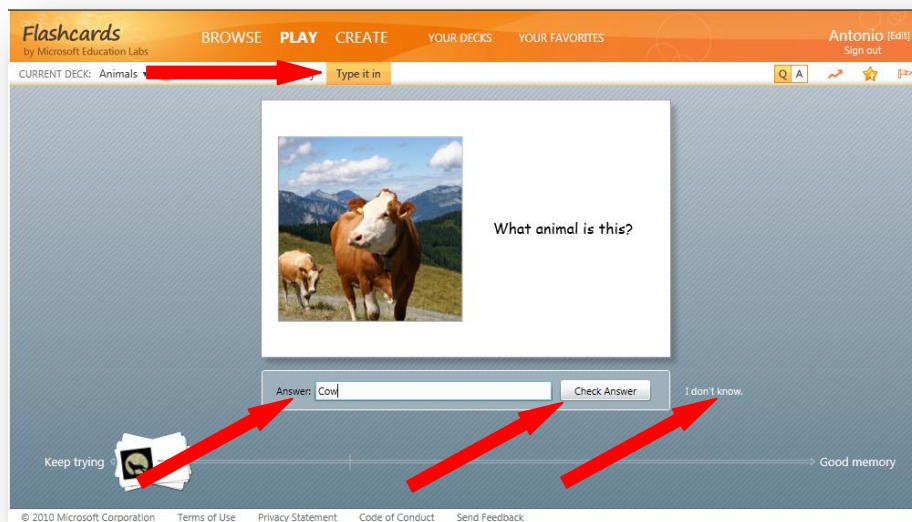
Flashcards
by Microsoft Education Labs

BROWSE PLAY CREATE YOUR DECKS YOUR FAVORITES

Antonio [Edit]
Sign out

CURRENT DECK: Animals

Type it in

Q A

What animal is this?

Answer: Cow

Check Answer

I don't know.

Keep trying

Good memory

© 2010 Microsoft Corporation Terms of Use Privacy Statement Code of Conduct Send Feedback